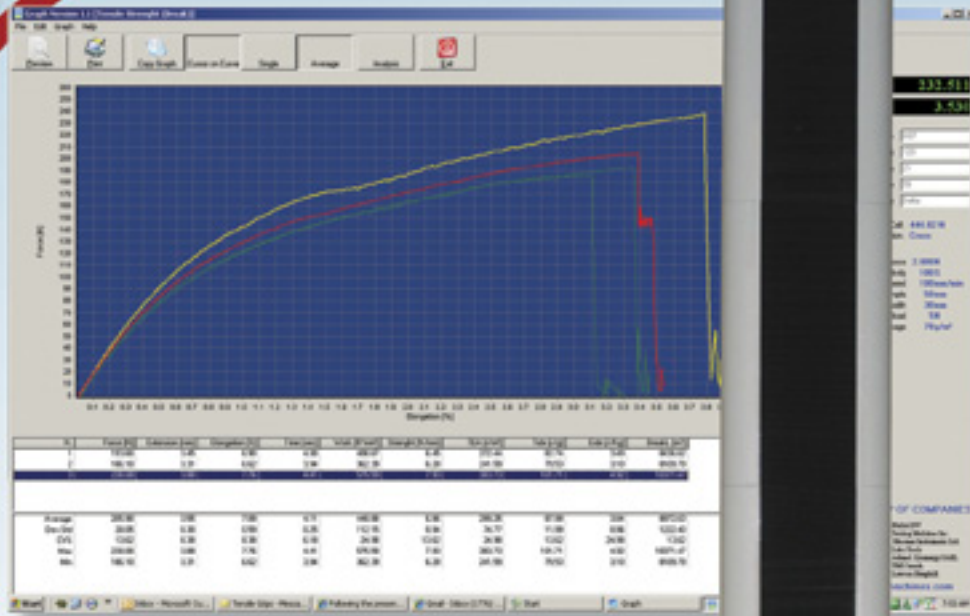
Graph Version 1.1 (Tensile Strength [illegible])

File Edit Graph Help

Preview Print Copy Graph Curve on Curve Single Average Analysis Exit

Force (N)

Elongation (%)

233.511
3.530

Average
Std Dev
CV%
Max
Min

Start

Graph

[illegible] OF COMPANIES